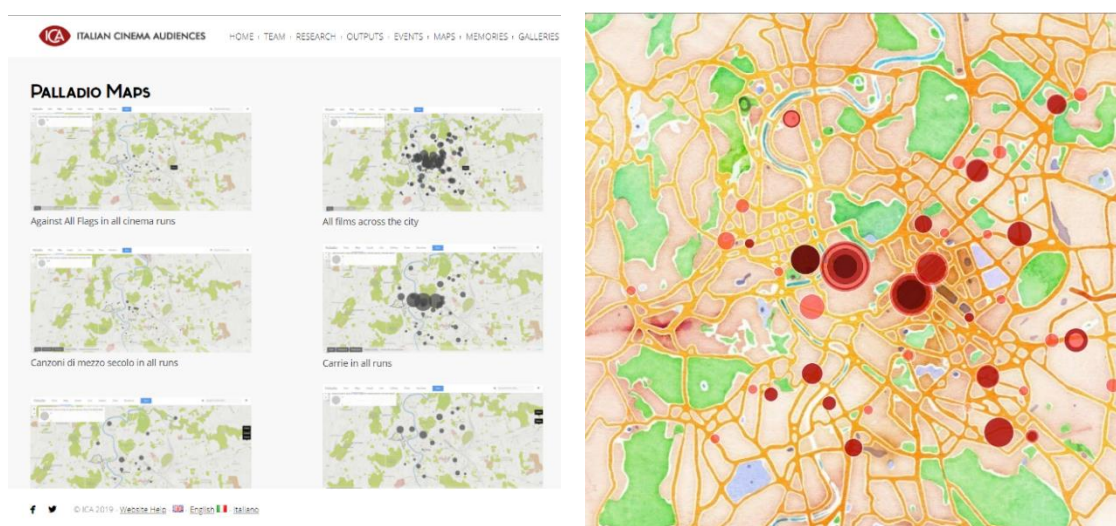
ICA ITALIAN CINEMA AUDIENCES

HOME | TEAM | RESEARCH | OUTPUTS | EVENTS | MAPS | MEMORIES | GALLERIES

Palladio Maps

Against All Flags in all cinema runs

All films across the city

Canzoni di mezzo secolo in all runs

Carrie in all runs

© ICA 2019 · Website Help English Italiano